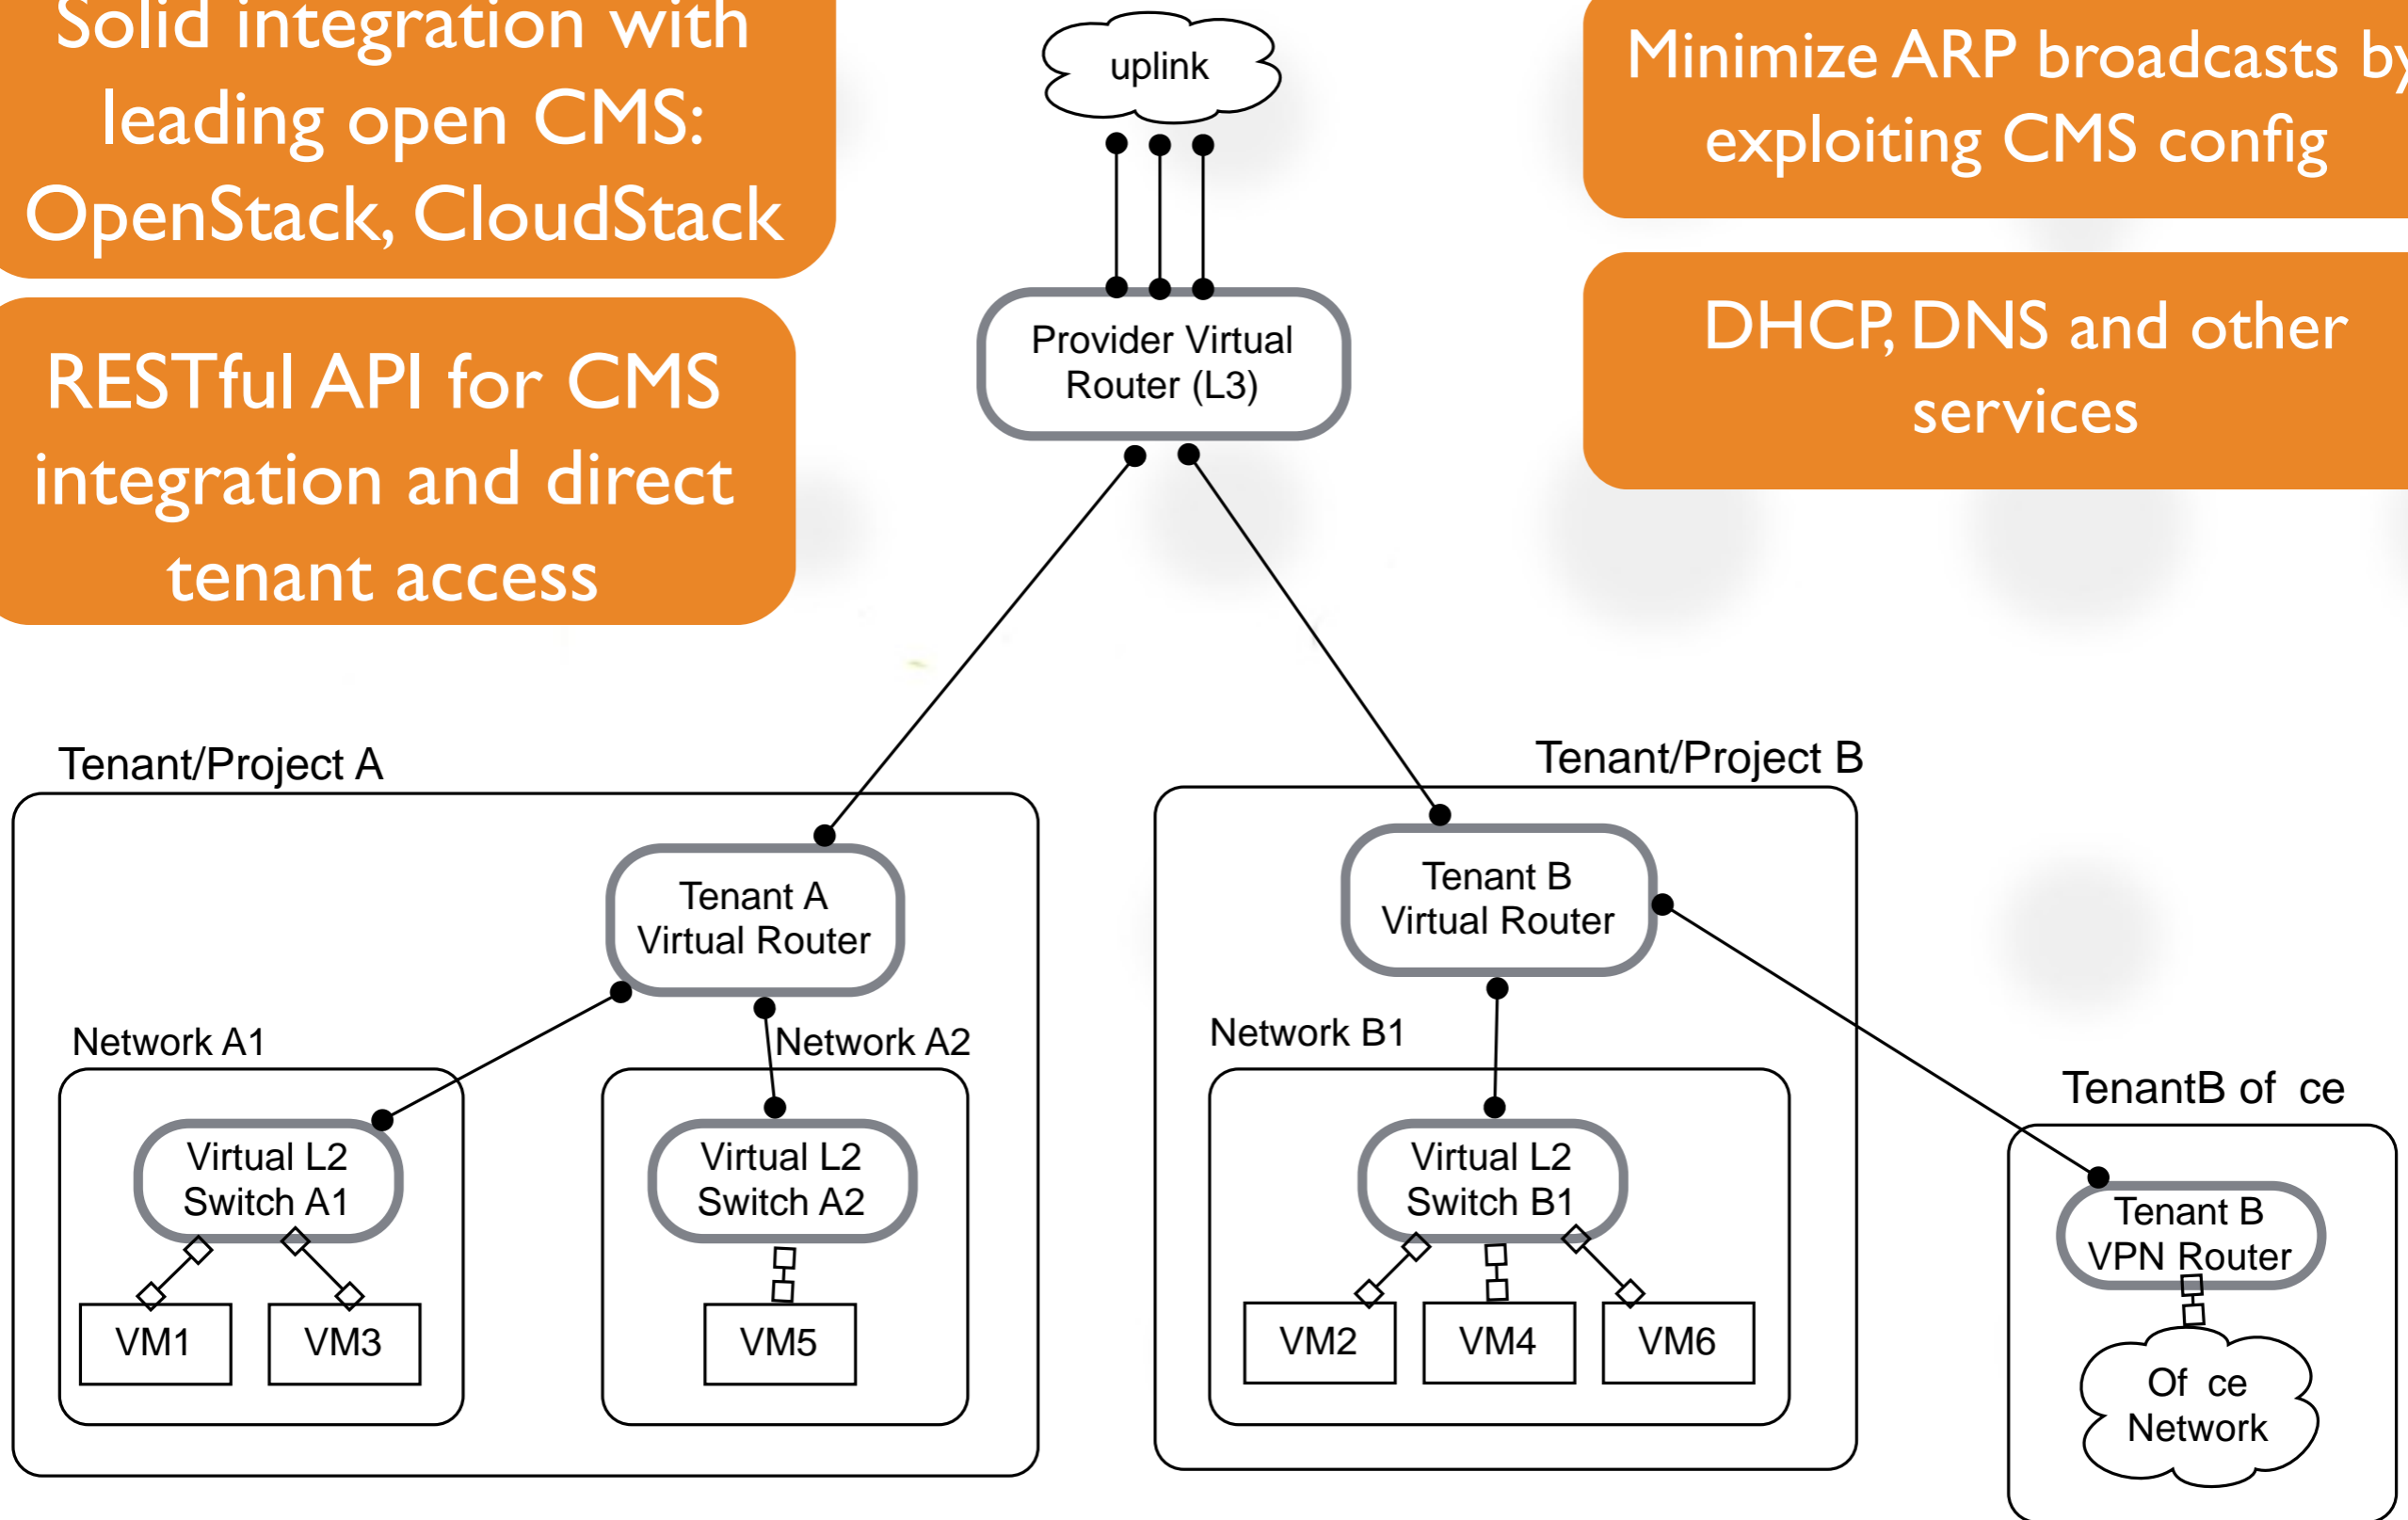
Solid integration with leading open CMS: OpenStack, CloudStack

RESTful API for CMS integration and direct tenant access

Minimize ARP broadcasts by exploiting CMS config

DHCP, DNS and other services

uplink

Provider Virtual Router (L3)

Tenant/Project A

Tenant A Virtual Router

Network A1

Network A2

Virtual L2 Switch A1

Virtual L2 Switch A2

VM1

VM3

VM5

Tenant/Project B

Tenant B Virtual Router

Network B1

Virtual L2 Switch B1

VM2

VM4

VM6

TenantB of ce

Tenant B VPN Router

Of ce Network